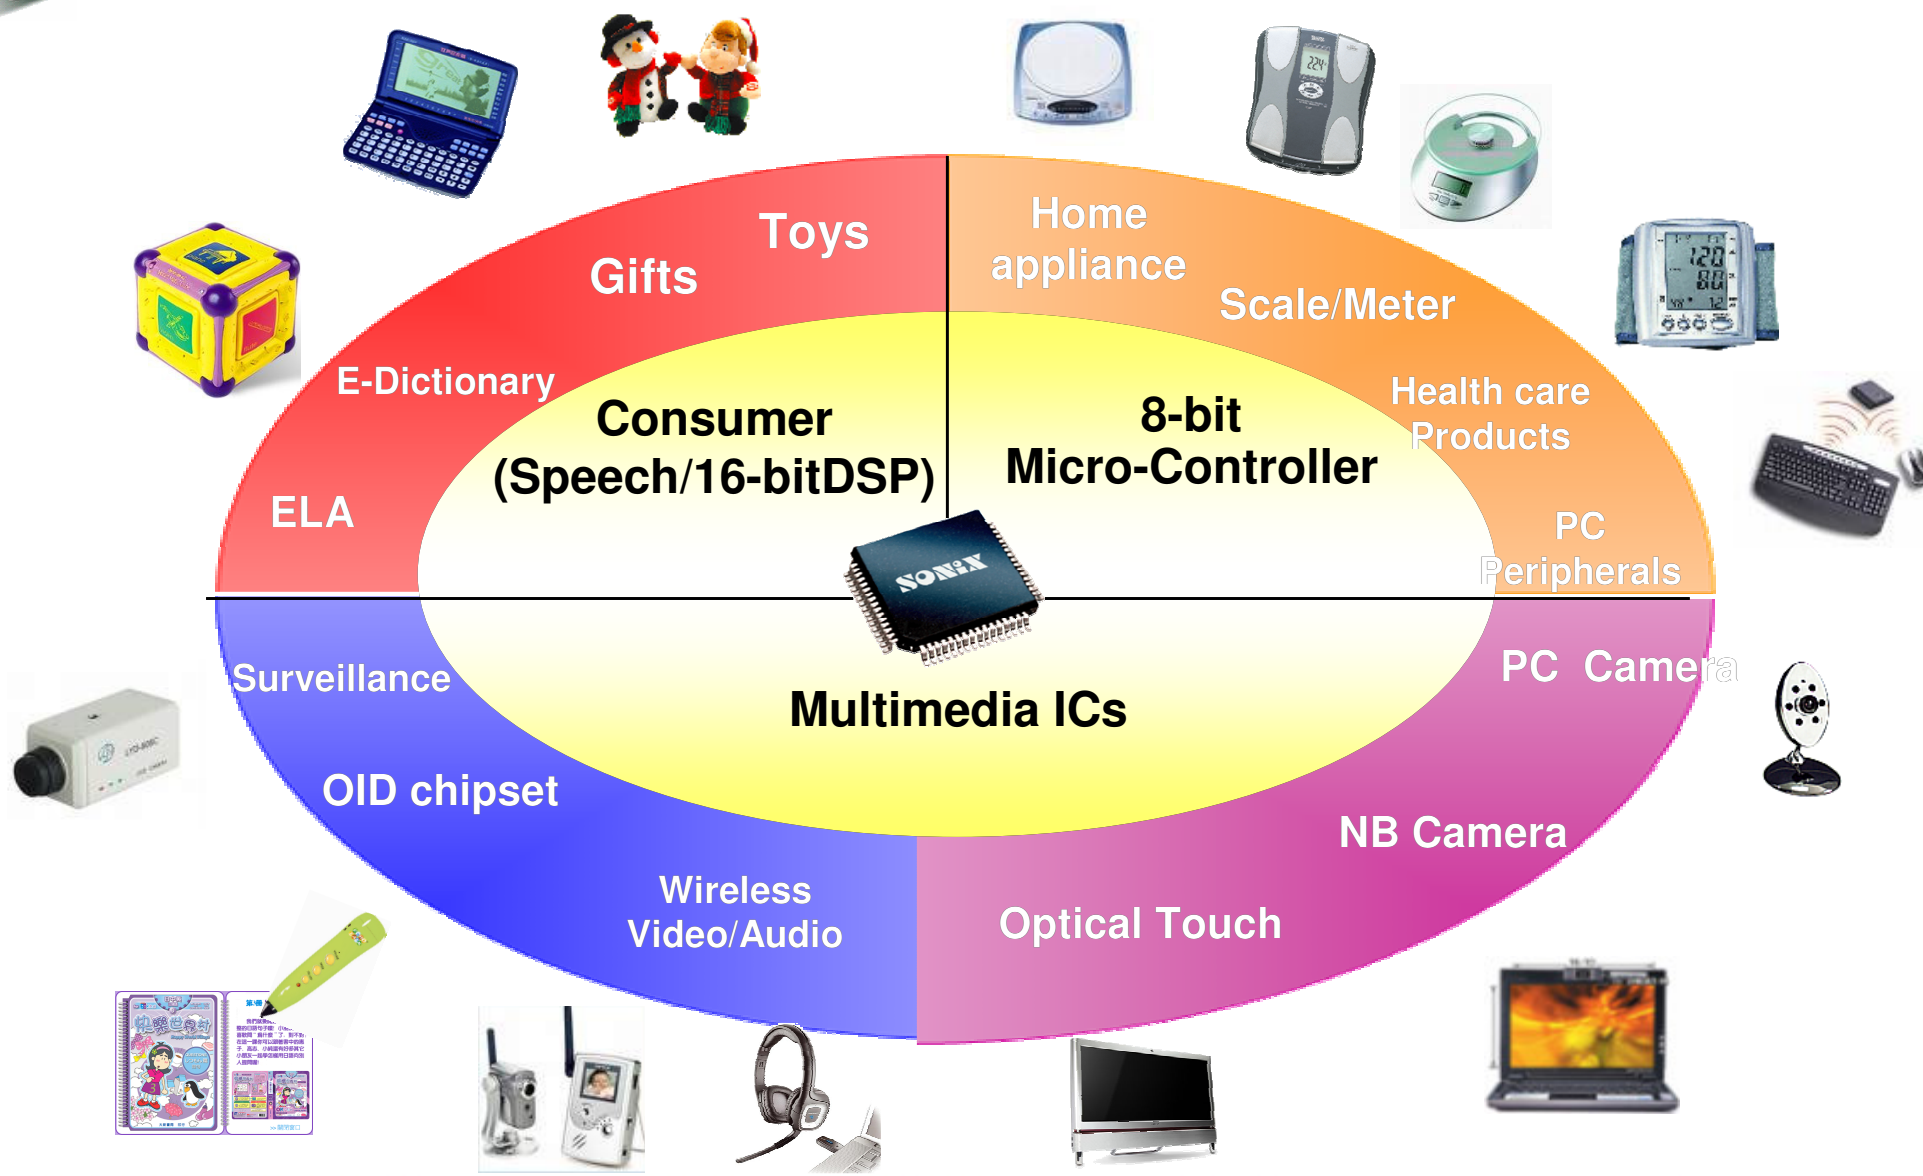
Toys

Gifts

E-Dictionary

ELA

Consumer
(Speech/16-bitDSP)

Home appliance

Scale/Meter

Health care Products

PC Peripherals

8-bit
Micro-Controller

SONiX

Surveillance

OID chipset

Wireless Video/Audio

Multimedia ICs

PC Camera

NB Camera

Optical Touch